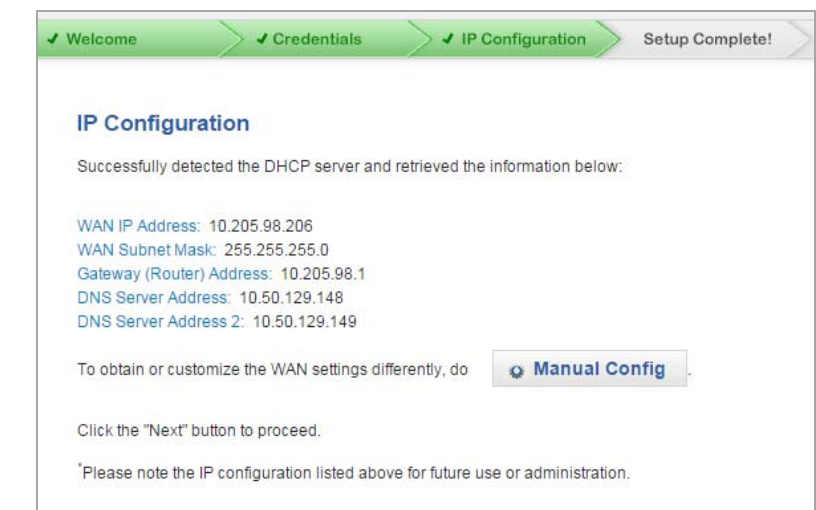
✔ Welcome ✔ Credentials ✔ IP Configuration Setup Complete!

IP Configuration

Successfully detected the DHCP server and retrieved the information below:

WAN IP Address: 10.205.98.206
WAN Subnet Mask: 255.255.255.0
Gateway (Router) Address: 10.205.98.1
DNS Server Address: 10.50.129.148
DNS Server Address 2: 10.50.129.149

To obtain or customize the WAN settings differently, do Manual Config.

Click the "Next" button to proceed.

*Please note the IP configuration listed above for future use or administration.